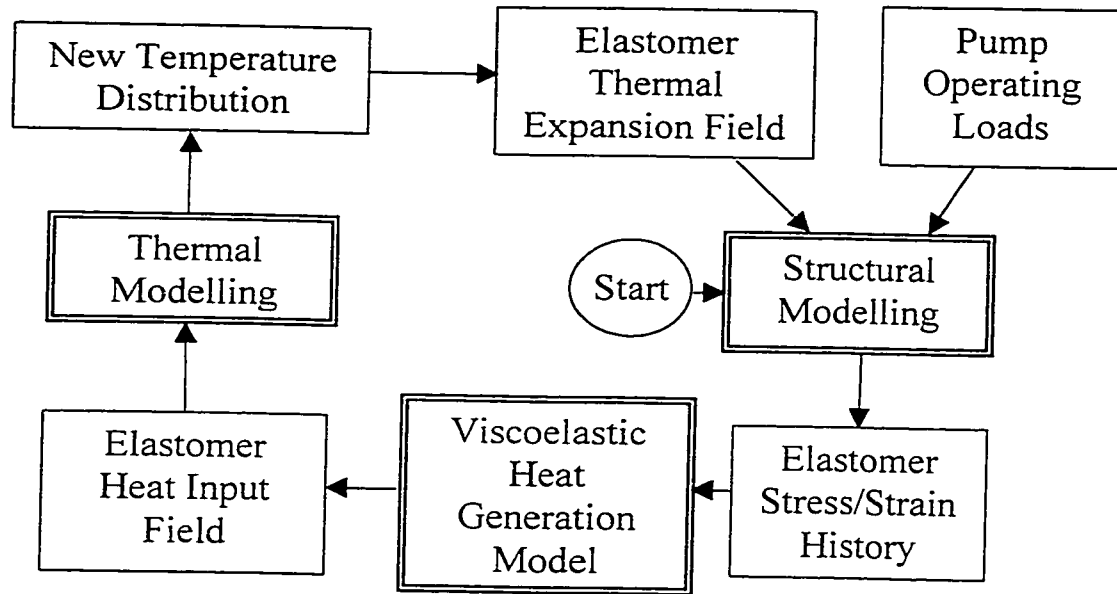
New Temperature Distribution

Elastomer Thermal Expansion Field

Pump Operating Loads

Thermal Modelling

Start

Structural Modelling

Elastomer Heat Input Field

Viscoelastic Heat Generation Model

Elastomer Stress/Strain History